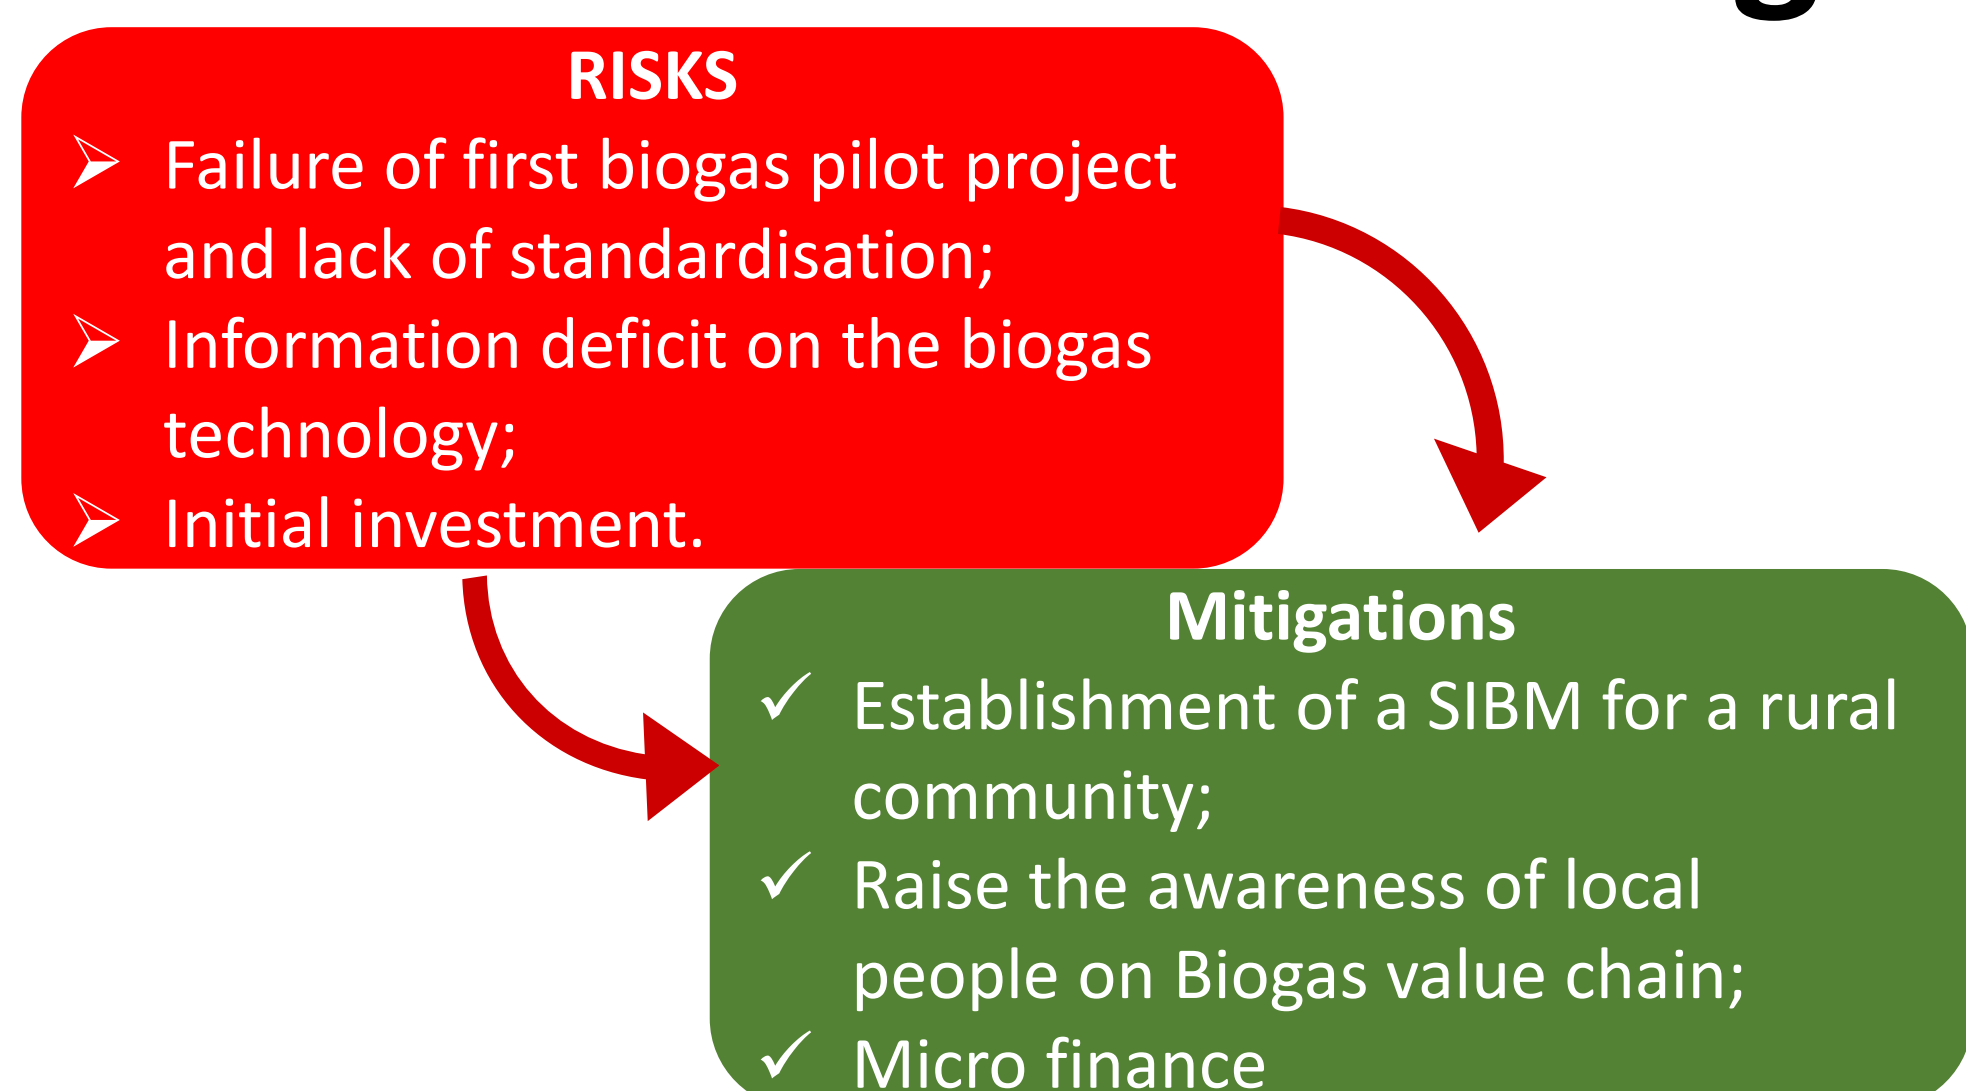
RISKS

➢ Failure of first biogas pilot project and lack of standardisation;

➢ Information deficit on the biogas technology;

➢ Initial investment.

Mitigations

✓ Establishment of a SIBM for a rural community;

✓ Raise the awareness of local people on Biogas value chain;

✓ Micro finance